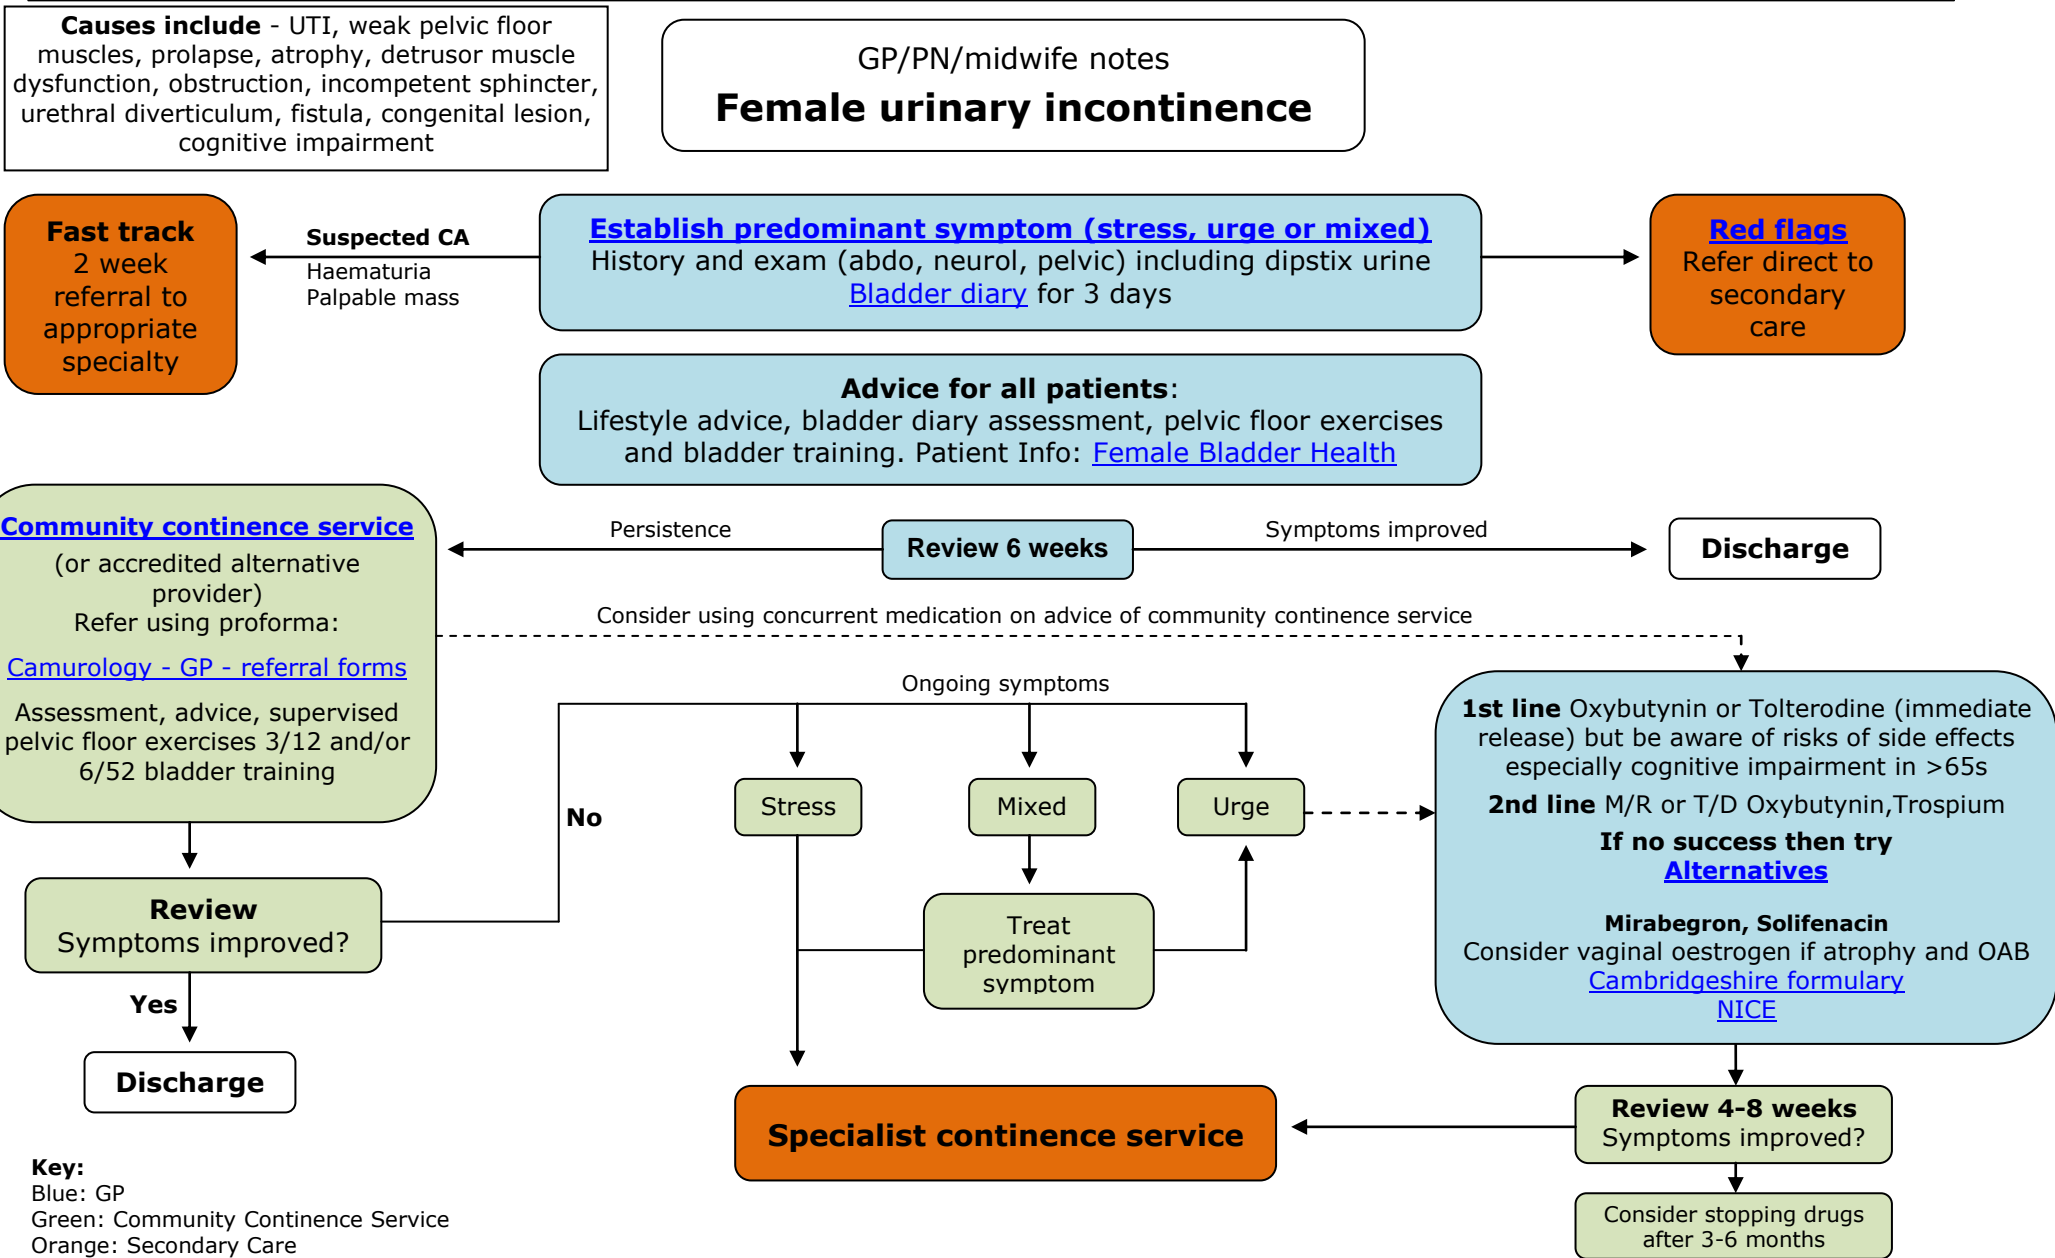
**Causes include** - UTI, weak pelvic floor muscles, prolapse, atrophy, detrusor muscle dysfunction, obstruction, incompetent sphincter, urethral diverticulum, fistula, congenital lesion, cognitive impairment

GP/PN/midwife notes
**Female urinary incontinence**

**Fast track**
2 week referral to appropriate specialty

**Suspected CA**
Haematuria
Palpable mass

**Establish predominant symptom (stress, urge or mixed)**
History and exam (abdo, neurol, pelvic) including dipstix urine
Bladder diary for 3 days

**Red flags**
Refer direct to secondary care

**Advice for all patients**:
Lifestyle advice, bladder diary assessment, pelvic floor exercises and bladder training. Patient Info: Female Bladder Health

**Community continence service**
(or accredited alternative provider)
Refer using proforma:
Camurology - GP - referral forms
Assessment, advice, supervised pelvic floor exercises 3/12 and/or 6/52 bladder training

Persistence

**Review 6 weeks**

Symptoms improved

**Discharge**

Consider using concurrent medication on advice of community continence service

Ongoing symptoms

**No**

Stress

Mixed

Urge

Treat predominant symptom

**1st line** Oxybutynin or Tolterodine (immediate release) but be aware of risks of side effects especially cognitive impairment in >65s
**2nd line** M/R or T/D Oxybutynin,Trospium
**If no success then try**
**Alternatives**
**Mirabegron, Solifenacin**
Consider vaginal oestrogen if atrophy and OAB
Cambridgeshire formulary
NICE

**Review**
Symptoms improved?

**Yes**

**Discharge**

**Specialist continence service**

**Review 4-8 weeks**
Symptoms improved?

Consider stopping drugs after 3-6 months

**Key:**
Blue: GP
Green: Community Continence Service
Orange: Secondary Care